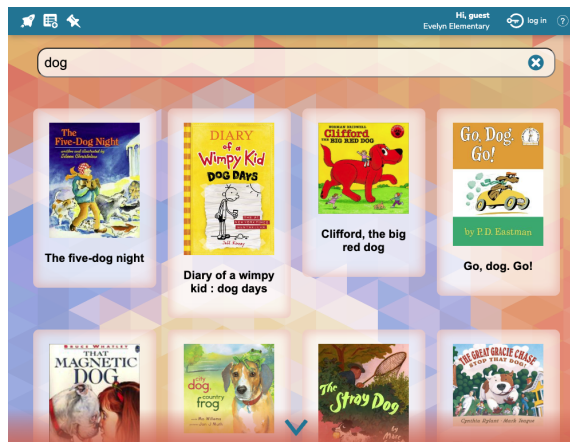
Hi, guest
Evelyn Elementary
log in
?

dog

The Five-Dog Night
written and illustrated by Eileen Christelow
The five-dog night

DIARY of a Wimpy Kid
DOG DAYS
Jeff Kinney
Diary of a wimpy kid : dog days

Clifford THE BIG RED DOG
Clifford, the big red dog

Go, Dog. Go!
by P.D. Eastman
Go, dog. Go!

THAT MAGNETIC DOG

city dog country frog

The Stray Dog

THE GREAT GRACIE CHASE STOP THAT DOG!